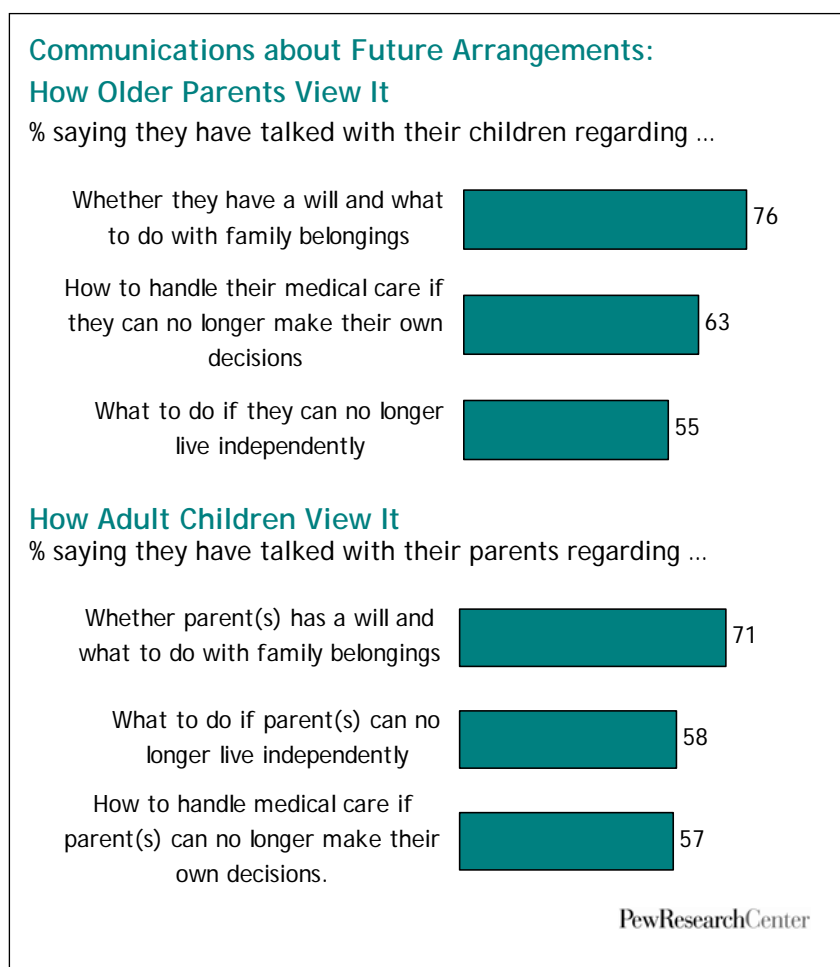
Communications about Future Arrangements: How Older Parents View It
% saying they have talked with their children regarding …

Whether they have a will and what to do with family belongings 76

How to handle their medical care if they can no longer make their own decisions 63

What to do if they can no longer live independently 55

How Adult Children View It
% saying they have talked with their parents regarding …

Whether parent(s) has a will and what to do with family belongings 71

What to do if parent(s) can no longer live independently 58

How to handle medical care if parent(s) can no longer make their own decisions. 57

PewResearchCenter